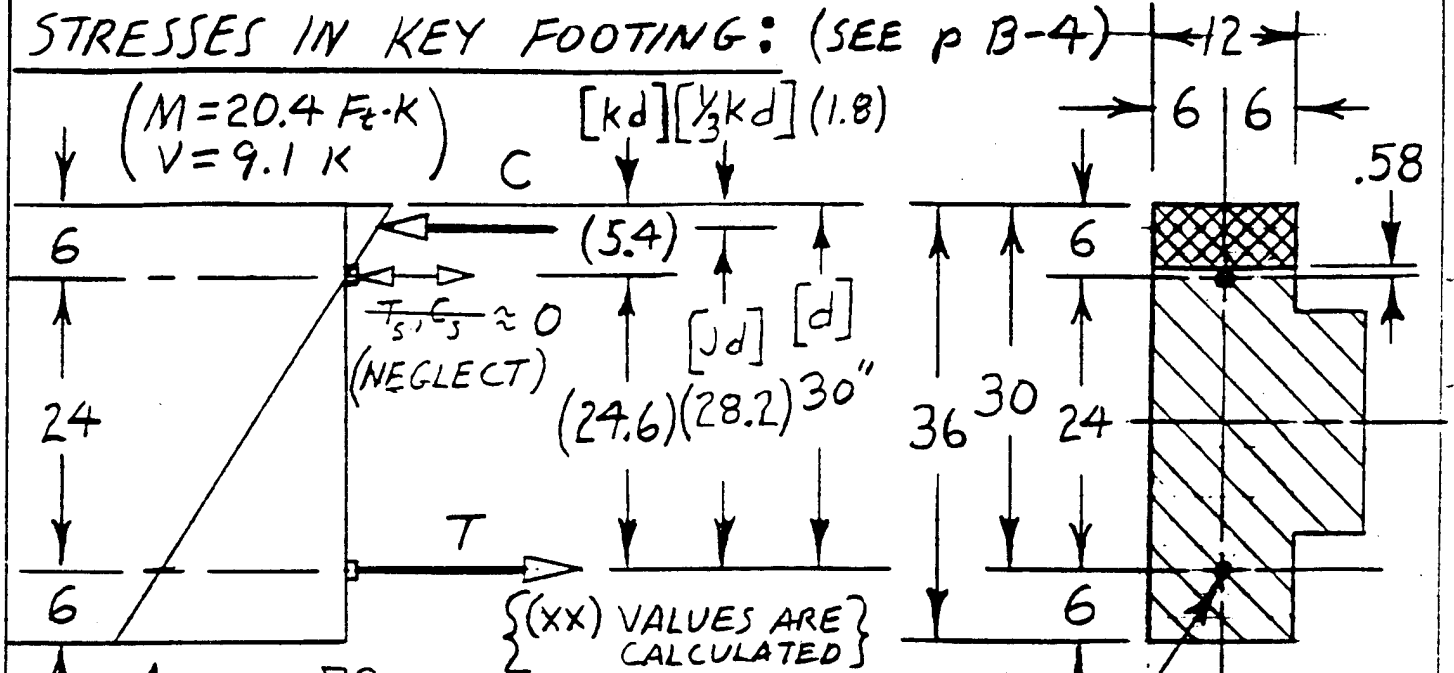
STRESSES IN KEY FOOTING: (SEE p B-4)

$12$

$6$ $6$

$\left(\begin{array}{l} M=20.4 \text{ Ft}\cdot\text{K} \\ V=9.1 \text{ K} \end{array}\right)$

C

$[kd]$ $[\frac{1}{3}kd]$ $(1.8)$

$(5.4)$

$.58$

$6$

$T_s, C_s \approx 0$
(NEGLECT)

$[jd]$ $[d]$

$24$

$(24.6)$ $(28.2)$ $30''$

$36$ $30$ $24$

$6$

T

$6$

$6$

{(XX) VALUES ARE CALCULATED}